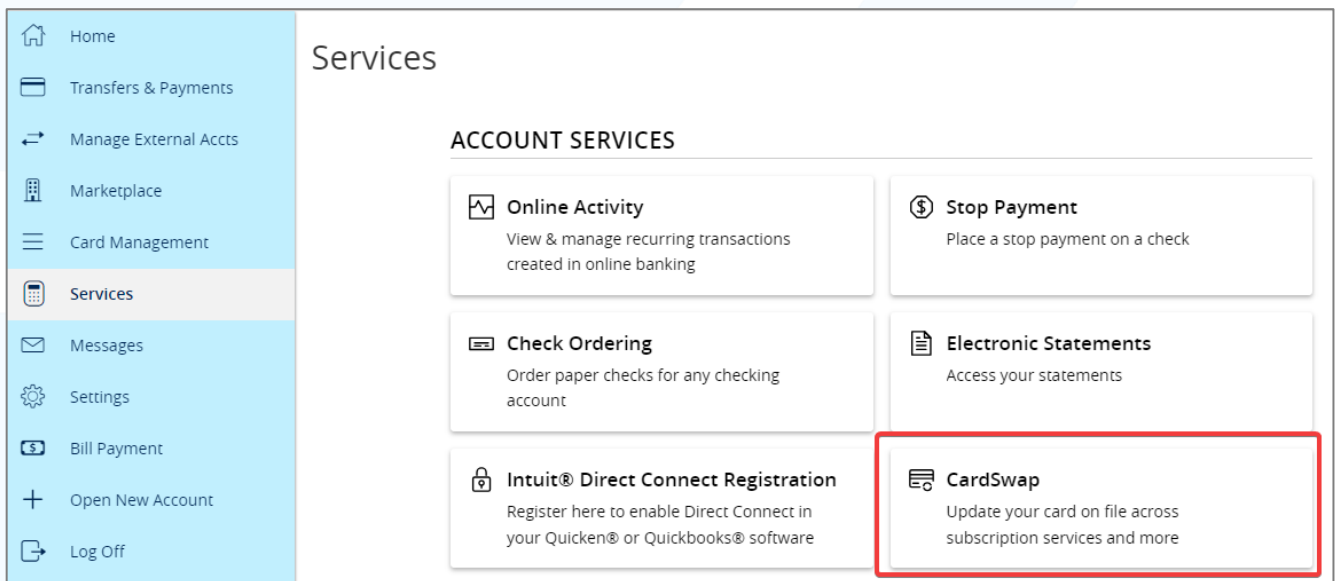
Home
Transfers & Payments
Manage External Accts
Marketplace
Card Management
Services
Messages
Settings
Bill Payment
Open New Account
Log Off

Services

ACCOUNT SERVICES

Online Activity
View & manage recurring transactions created in online banking

Stop Payment
Place a stop payment on a check

Check Ordering
Order paper checks for any checking account

Electronic Statements
Access your statements

Intuit® Direct Connect Registration
Register here to enable Direct Connect in your Quicken® or Quickbooks® software

CardSwap
Update your card on file across subscription services and more